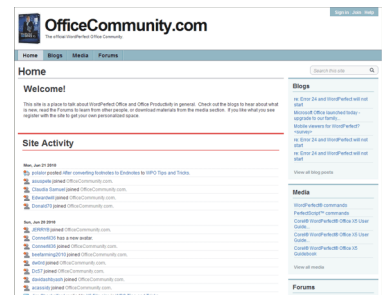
OfficeCommunity.com
The official WordPerfect Office Community

Sign in · Join · Help

Home Blogs Media Forums

Home

Search this site

Welcome!

This site is a place to talk about WordPerfect Office and Office Productivity in general. Check out the blogs to hear about what is new, read the Forums to learn from other people, or download materials from the media section. If you like what you see register with the site to get your own personalized space.

Site Activity

Mon, Jun 21 2010

polaire posted After converting footnotes to Endnotes to WPO Tips and Tricks.

assogate joined OfficeCommunity.com.

Claudia Samuel joined OfficeCommunity.com.

Edwardwill joined OfficeCommunity.com.

Donald75 joined OfficeCommunity.com.

Sun, Jun 20 2010

JERR00 joined OfficeCommunity.com.

ConvertX06 has a new avatar.

ConvertX06 joined OfficeCommunity.com.

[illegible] joined OfficeCommunity.com.

dwbrd joined OfficeCommunity.com.

DoS7 joined OfficeCommunity.com.

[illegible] joined OfficeCommunity.com.

arassidy joined OfficeCommunity.com.

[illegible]

Blogs

re: Error 24 and WordPerfect will not start

Microsoft Office launched today - upgrade to our family...

Mobile viewers for WordPerfect? *survey*

re: Error 24 and WordPerfect will not start

re: Error 24 and WordPerfect will not start

View all blog posts

Media

WordPerfect® commands

PerfectScript™ commands

Corel® WordPerfect® Office X5 User Guide...

Corel® WordPerfect® Office X5 User Guide...

Corel® WordPerfect® Office X5 Quickbook

View all media

Forums